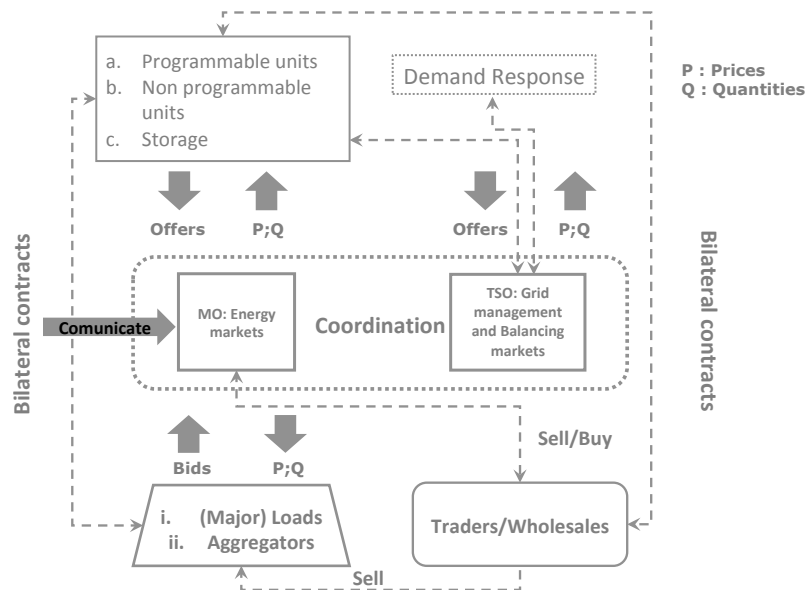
a. Programmable units
b. Non programmable units
c. Storage

Demand Response

P : Prices
Q : Quantities

Offers P;Q Offers P;Q

Bilateral contracts

Bilateral contracts

Comunicate

MO: Energy markets

Coordination

TSO: Grid management and Balancing markets

Sell/Buy

Bids P;Q

i. (Major) Loads
ii. Aggregators

Traders/Wholesales

Sell